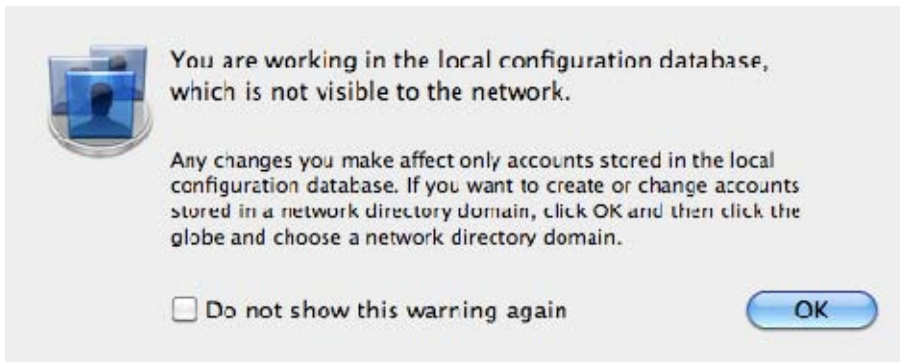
You are working in the local configuration database, which is not visible to the network.

Any changes you make affect only accounts stored in the local configuration database. If you want to create or change accounts stored in a network directory domain, click OK and then click the globe and choose a network directory domain.

Do not show this warning again

OK